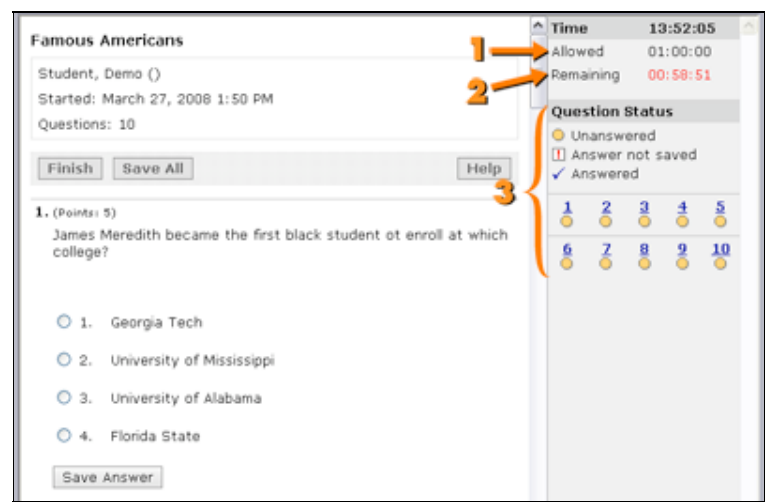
Famous Americans

Student, Demo ()
Started: March 27, 2008 1:50 PM
Questions: 10

Finish Save All Help

1. (Points: 5)
James Meredith became the first black student ot enroll at which college?

1. Georgia Tech
2. University of Mississippi
3. University of Alabama
4. Florida State

Save Answer

| Time | 13:52:05 |
|---|---|
| Allowed | 01:00:00 |
| Remaining | 00:58:51 |

1
2

Question Status
Unanswered
Answer not saved
Answered

3

1 2 3 4 5
6 7 8 9 10